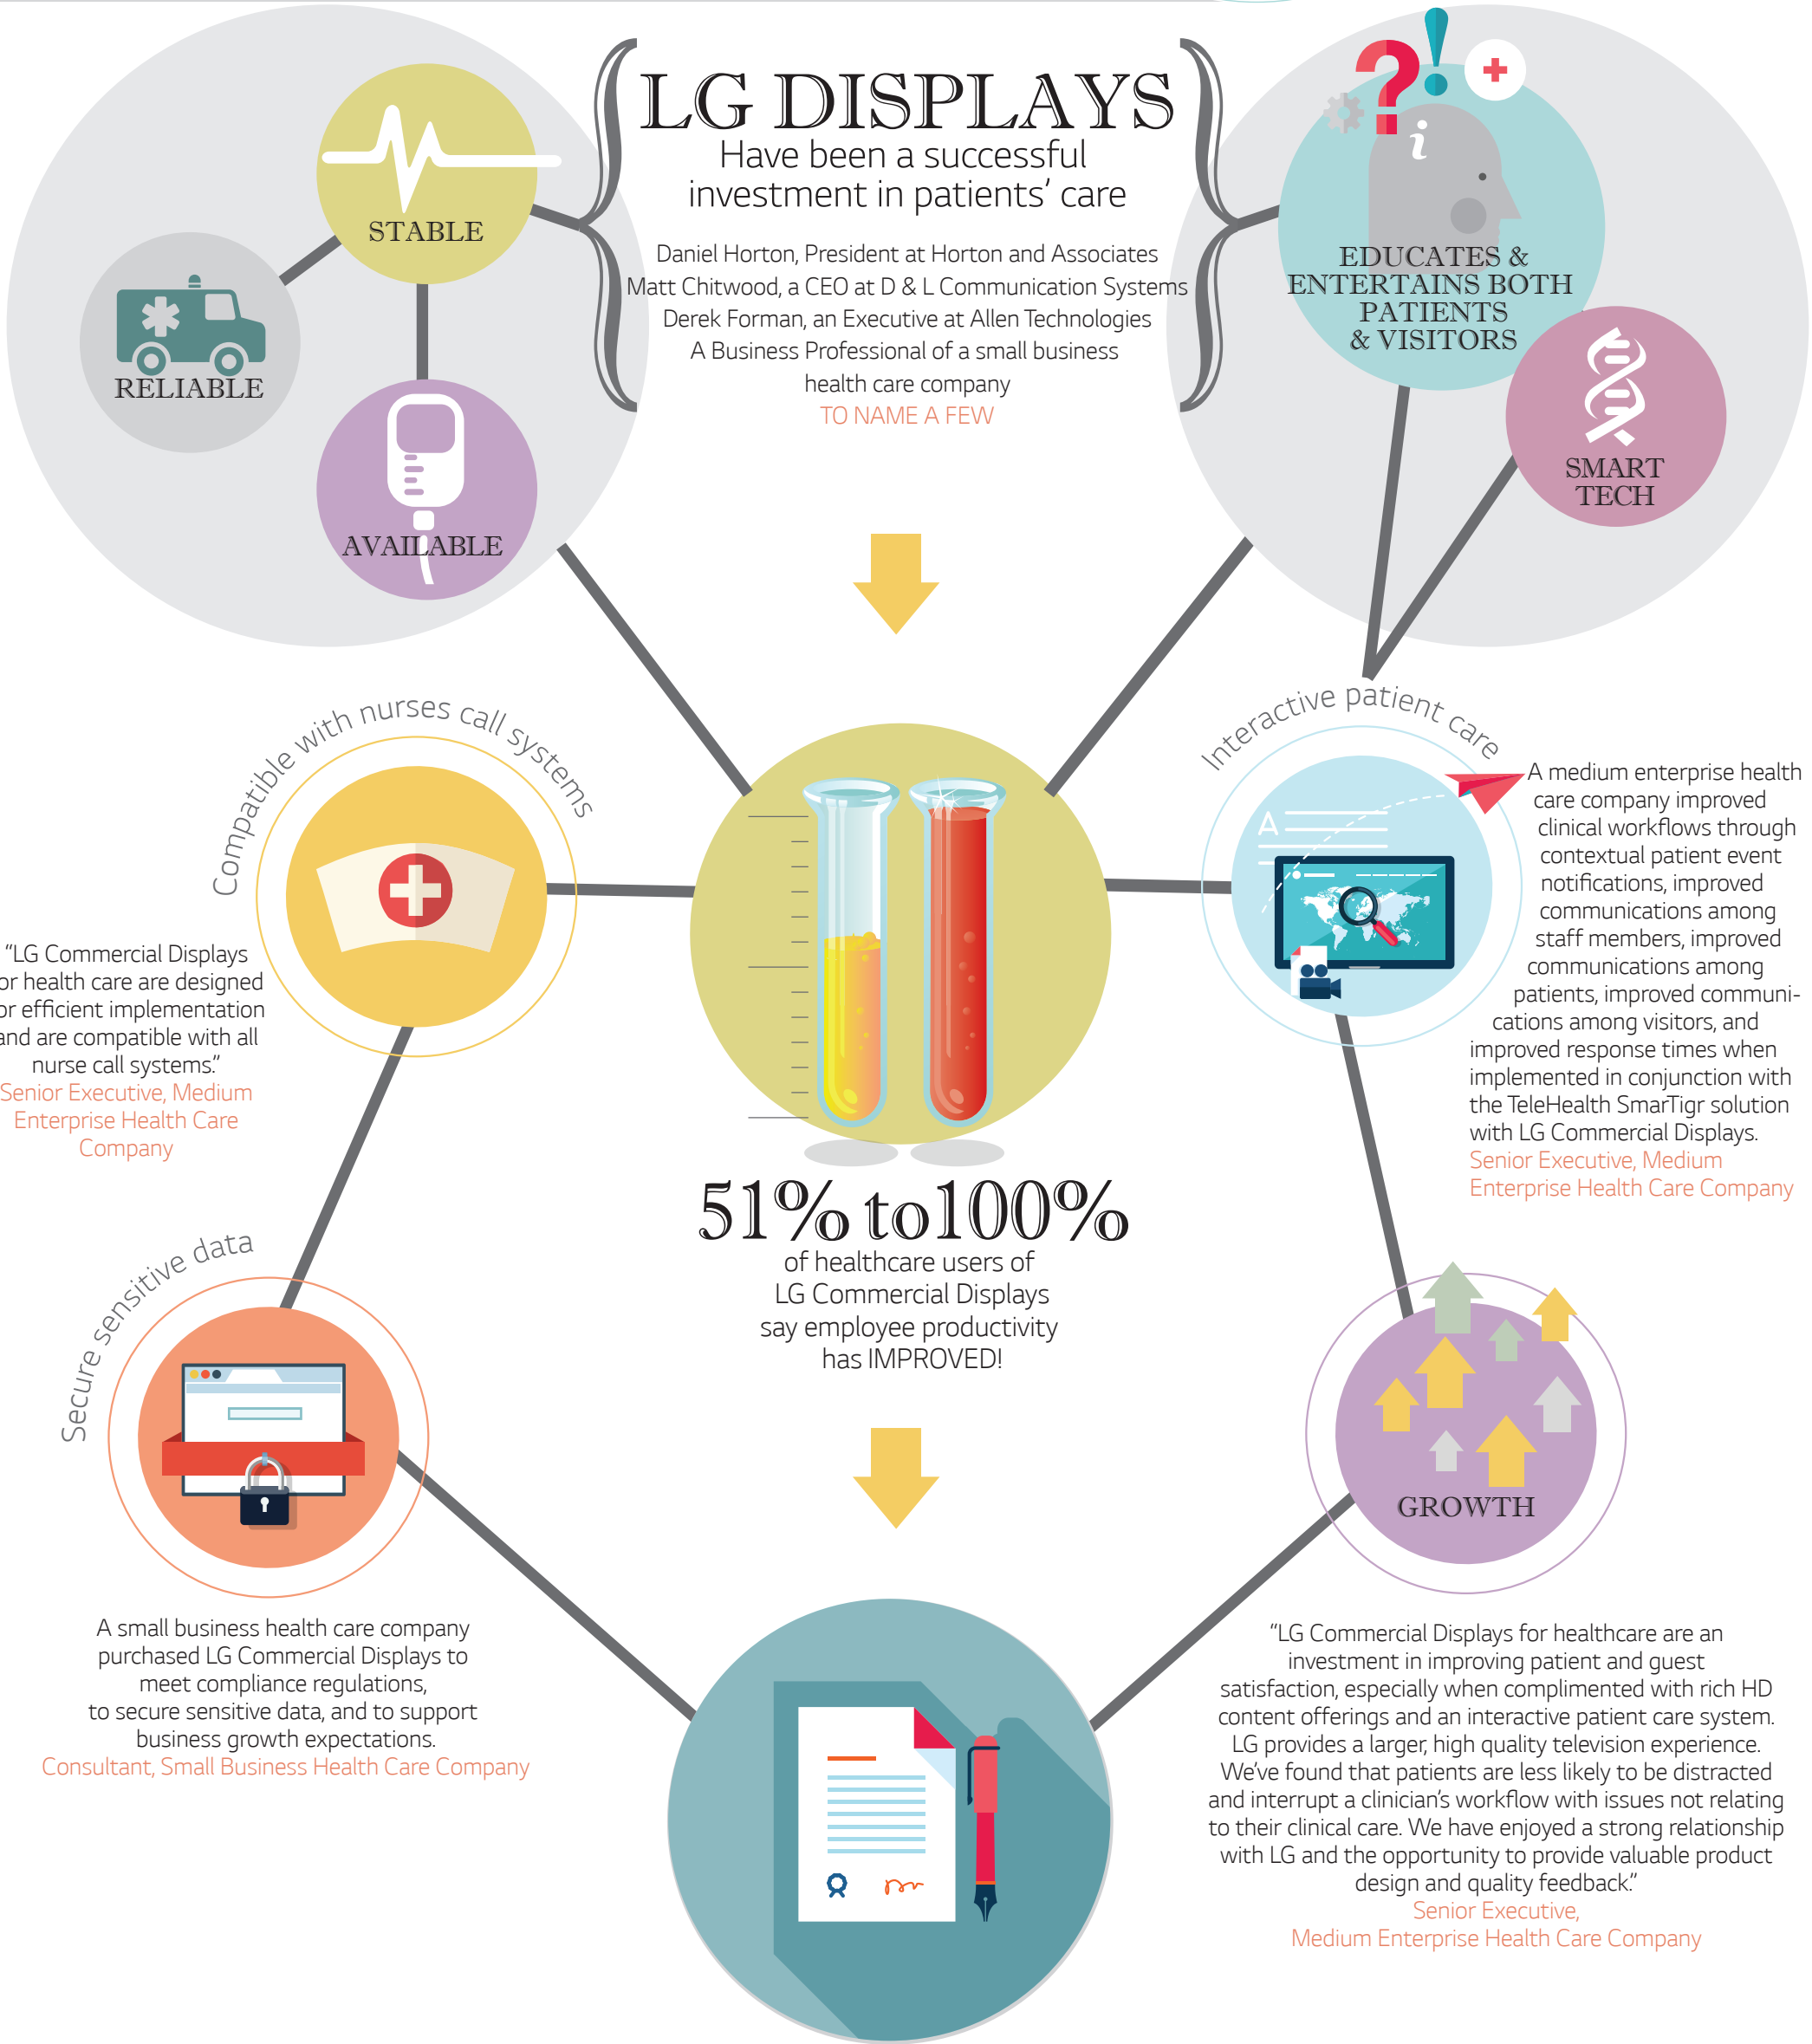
STABLE

RELIABLE

AVAILABLE

LG DISPLAYS
Have been a successful investment in patients' care

Daniel Horton, President at Horton and Associates
Matt Chitwood, a CEO at D & L Communication Systems
Derek Forman, an Executive at Allen Technologies
A Business Professional of a small business health care company
TO NAME A FEW

EDUCATES & ENTERTAINS BOTH PATIENTS & VISITORS

SMART TECH

Compatible with nurses call systems

"LG Commercial Displays or health care are designed or efficient implementation and are compatible with all nurse call systems."
Senior Executive, Medium Enterprise Health Care Company

Interactive patient care

A medium enterprise health care company improved clinical workflows through contextual patient event notifications, improved communications among staff members, improved communications among patients, improved communications among visitors, and improved response times when implemented in conjunction with the TeleHealth SmarTigr solution with LG Commercial Displays.
Senior Executive, Medium Enterprise Health Care Company

51% to 100%
of healthcare users of LG Commercial Displays say employee productivity has IMPROVED!

Secure sensitive data

GROWTH

A small business health care company purchased LG Commercial Displays to meet compliance regulations, to secure sensitive data, and to support business growth expectations.
Consultant, Small Business Health Care Company

"LG Commercial Displays for healthcare are an investment in improving patient and guest satisfaction, especially when complimented with rich HD content offerings and an interactive patient care system. LG provides a larger, high quality television experience. We've found that patients are less likely to be distracted and interrupt a clinician's workflow with issues not relating to their clinical care. We have enjoyed a strong relationship with LG and the opportunity to provide valuable product design and quality feedback."
Senior Executive,
Medium Enterprise Health Care Company